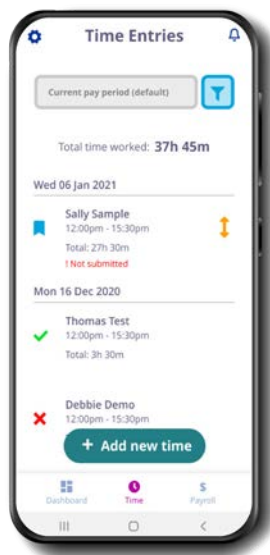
Time Entries

Current pay period (default)

Total time worked: 37h 45m

Wed 06 Jan 2021

Sally Sample
12:00pm - 15:30pm
Total: 27h 30m
! Not submitted

Mon 16 Dec 2020

Thomas Test
12:00pm - 15:30pm
Total: 3h 30m

Debbie Demo
12:00pm - 15:30pm

+ Add new time

Dashboard
Time
$
Payroll